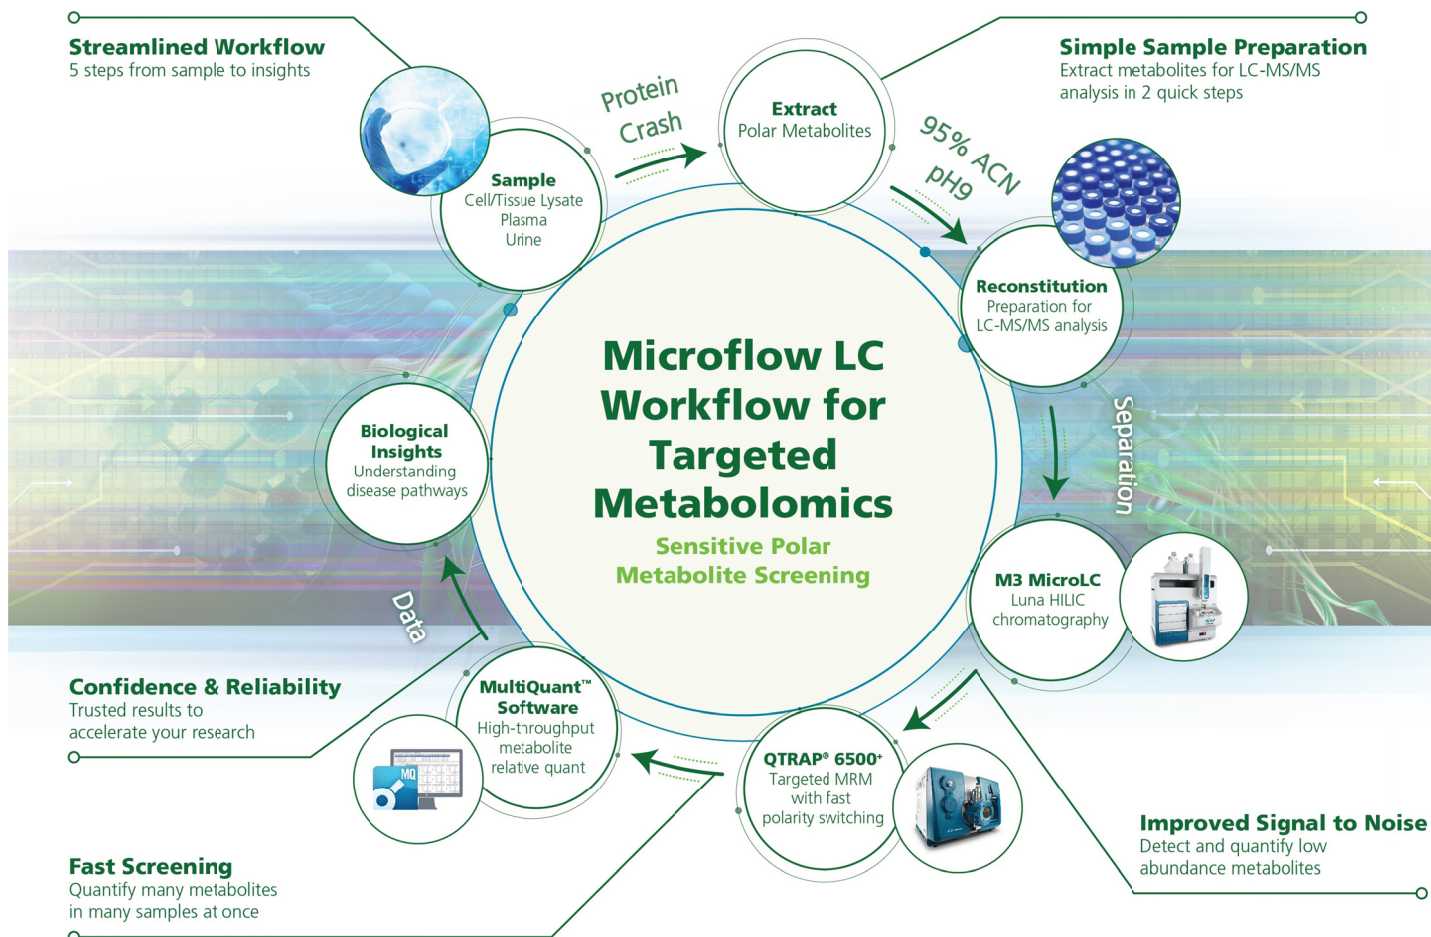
Streamlined Workflow
5 steps from sample to insights

Simple Sample Preparation
Extract metabolites for LC-MS/MS analysis in 2 quick steps

Protein Crash

Extract
Polar Metabolites

95% ACN
pH9

Sample
Cell/Tissue Lysate
Plasma
Urine

Reconstitution
Preparation for LC-MS/MS analysis

Microflow LC Workflow for Targeted Metabolomics

Sensitive Polar Metabolite Screening

Separation

Biological Insights
Understanding disease pathways

Data

M3 MicroLC
Luna HILIC chromatography

Confidence & Reliability
Trusted results to accelerate your research

MultiQuant™ Software
High-throughput metabolite relative quant

MQ

QTRAP® 6500+
Targeted MRM with fast polarity switching

Improved Signal to Noise
Detect and quantify low abundance metabolites

Fast Screening
Quantify many metabolites in many samples at once